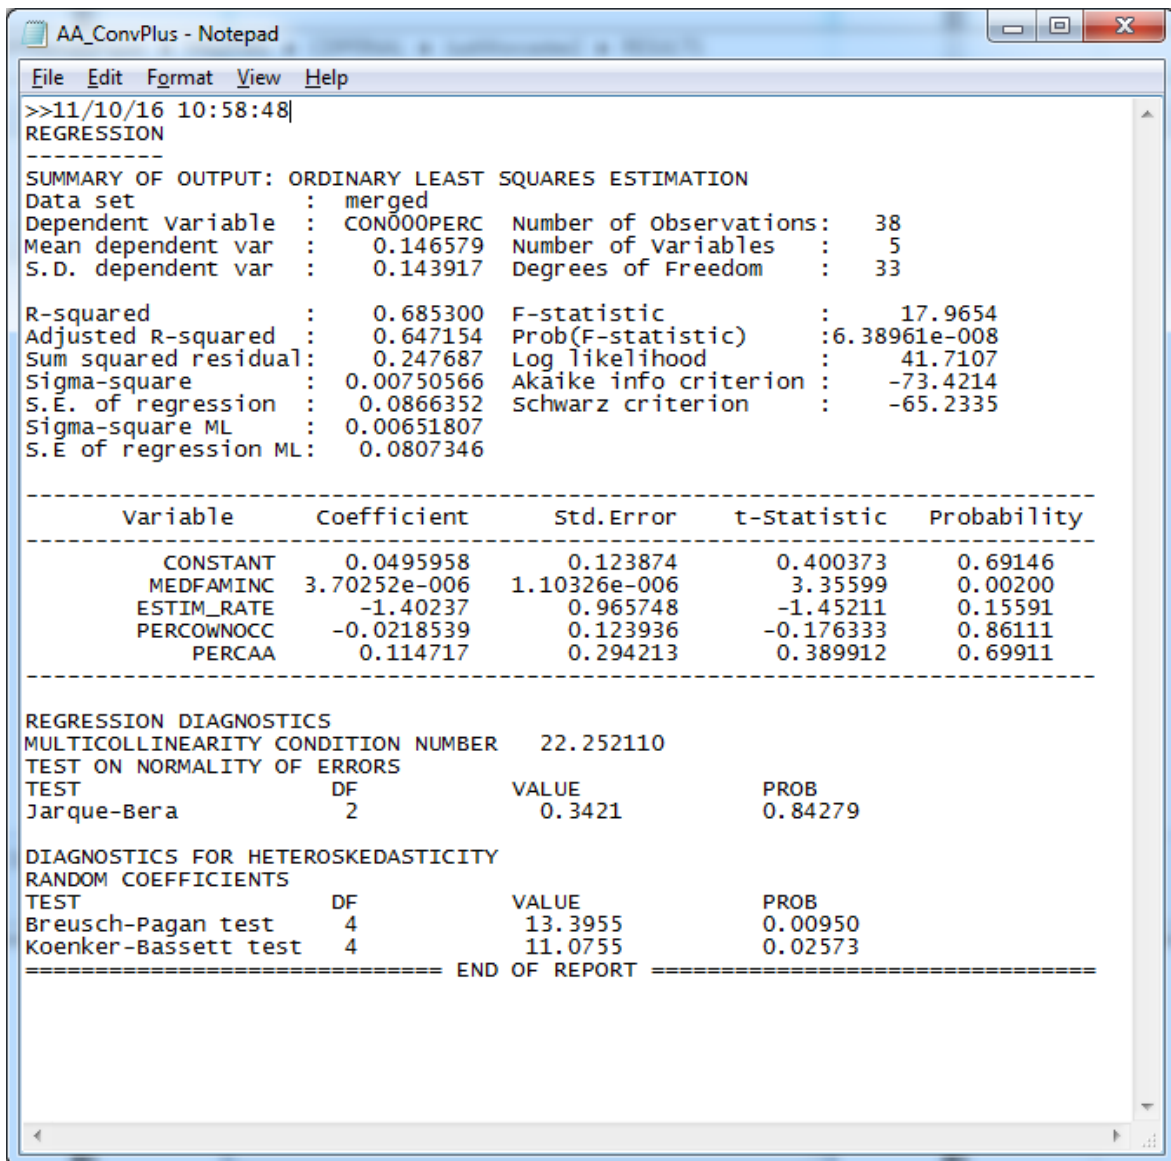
AA_ConvPlus - Notepad

File Edit Format View Help

>>11/10/16 10:58:48
REGRESSION
----------
SUMMARY OF OUTPUT: ORDINARY LEAST SQUARES ESTIMATION
Data set : merged
Dependent Variable : CON000PERC Number of Observations: 38
Mean dependent var : 0.146579 Number of Variables : 5
S.D. dependent var : 0.143917 Degrees of Freedom : 33

R-squared : 0.685300 F-statistic : 17.9654
Adjusted R-squared : 0.647154 Prob(F-statistic) :6.38961e-008
Sum squared residual: 0.247687 Log likelihood : 41.7107
Sigma-square : 0.00750566 Akaike info criterion : -73.4214
S.E. of regression : 0.0866352 Schwarz criterion : -65.2335
Sigma-square ML : 0.00651807
S.E of regression ML: 0.0807346

| Variable | Coefficient | Std.Error | t-Statistic | Probability |
|---|---|---|---|---|
| CONSTANT | 0.0495958 | 0.123874 | 0.400373 | 0.69146 |
| MEDFAMINC | 3.70252e-006 | 1.10326e-006 | 3.35599 | 0.00200 |
| ESTIM_RATE | -1.40237 | 0.965748 | -1.45211 | 0.15591 |
| PERCOWNOCC | -0.0218539 | 0.123936 | -0.176333 | 0.86111 |
| PERCAA | 0.114717 | 0.294213 | 0.389912 | 0.69911 |

REGRESSION DIAGNOSTICS
MULTICOLLINEARITY CONDITION NUMBER 22.252110
TEST ON NORMALITY OF ERRORS
TEST DF VALUE PROB
Jarque-Bera 2 0.3421 0.84279

DIAGNOSTICS FOR HETEROSKEDASTICITY
RANDOM COEFFICIENTS
TEST DF VALUE PROB
Breusch-Pagan test 4 13.3955 0.00950
Koenker-Bassett test 4 11.0755 0.02573
============================== END OF REPORT ================================